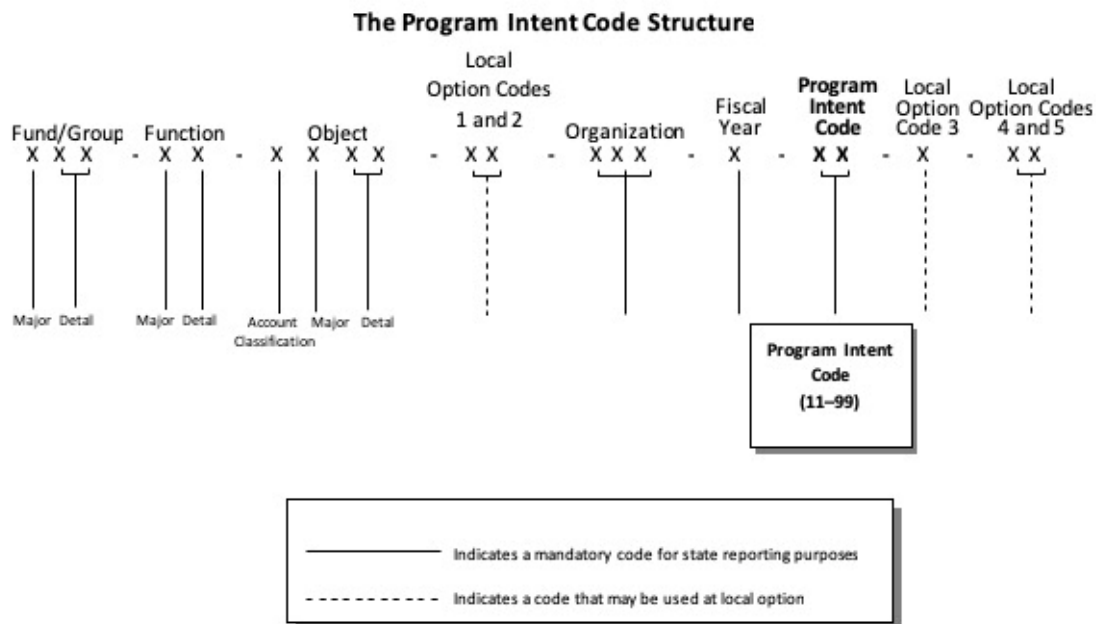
**The Program Intent Code Structure**

Fund/Group
X X X

Function
X X

Object
X X X X

Local Option Codes 1 and 2
X X

Organization
X X X

Fiscal Year
X

**Program Intent Code**
**X X**

Local Option Code 3
X

Local Option Codes 4 and 5
X X

- - - - - - - -

Major Detail

Major Detail

Account Classification Major Detail

**Program Intent Code (11–99)**

Indicates a mandatory code for state reporting purposes

Indicates a code that may be used at local option